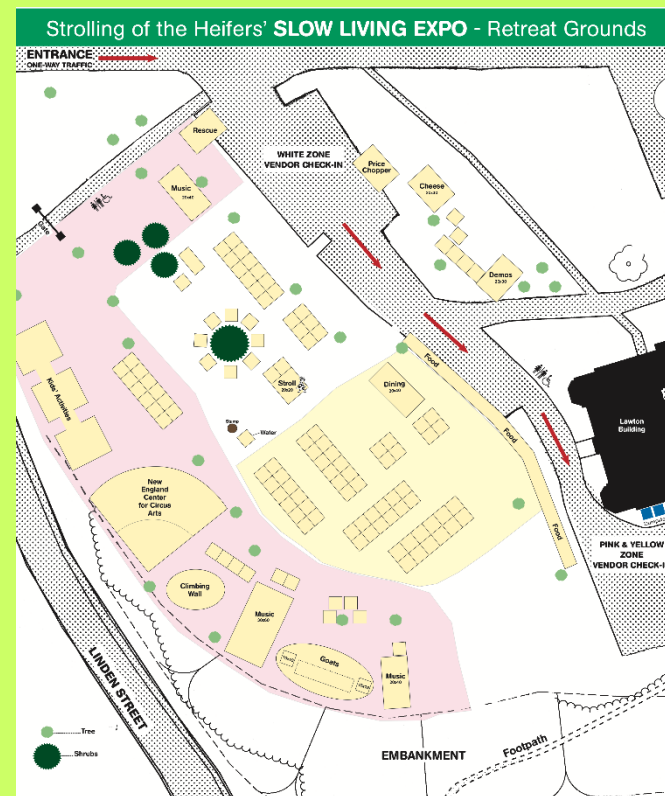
Strolling of the Heifers' SLOW LIVING EXPO - Retreat Grounds

ENTRANCE
ONE-WAY TRAFFIC

Rescue

WHITE ZONE
VENDOR CHECK-IN

Price Chopper

Cheese
20x40

Music
20x40

Gate

Demos
20x30

Kids' Activities

Stroll
20x20

Dining
20x40

Food

Food

Food

Lawton Building

Water

New England Center for Circus Arts

PINK & YELLOW ZONE
VENDOR CHECK-I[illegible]

Climbing Wall

Music
20x60

Goats

Music
20x10

LINDEN STREET

Tree

Shrubs

EMBANKMENT

Footpath